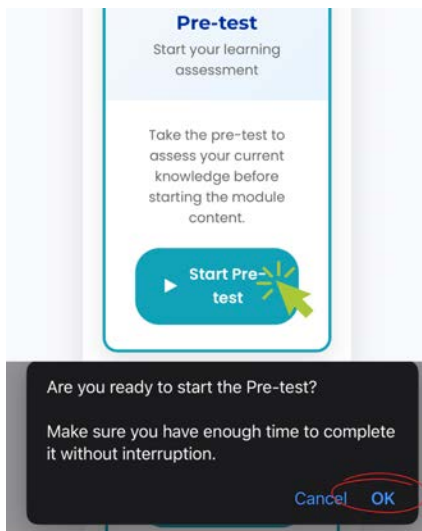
Pre-test
Start your learning assessment

Take the pre-test to assess your current knowledge before starting the module content.

Start Pre-test

Are you ready to start the Pre-test?

Make sure you have enough time to complete it without interruption.

Cancel OK